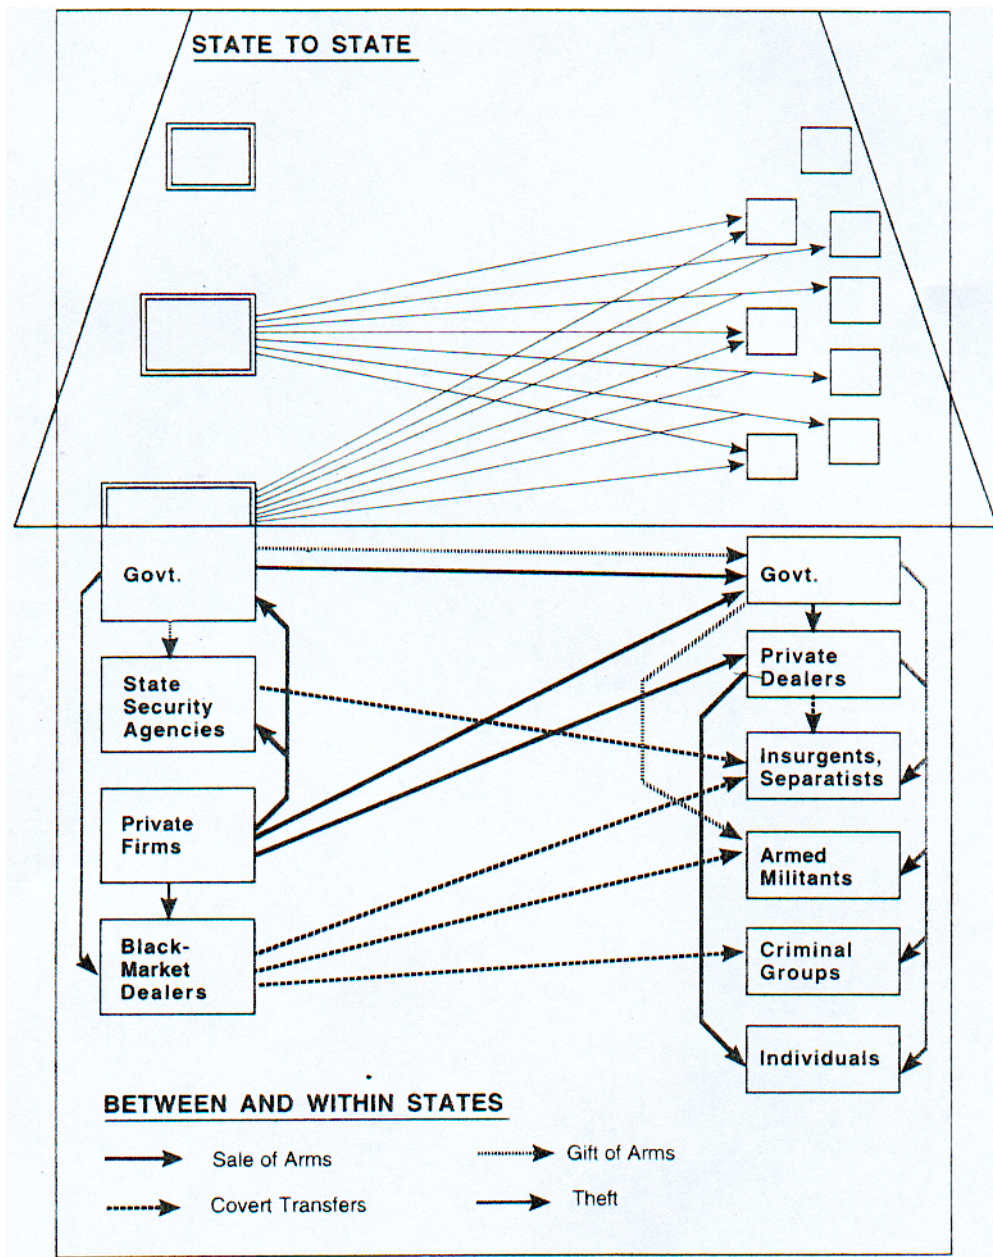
STATE TO STATE

Govt.

State Security Agencies

Private Firms

Black-Market Dealers

Govt.

Private Dealers

Insurgents, Separatists

Armed Militants

Criminal Groups

Individuals

BETWEEN AND WITHIN STATES

Sale of Arms

Gift of Arms

Covert Transfers

Theft